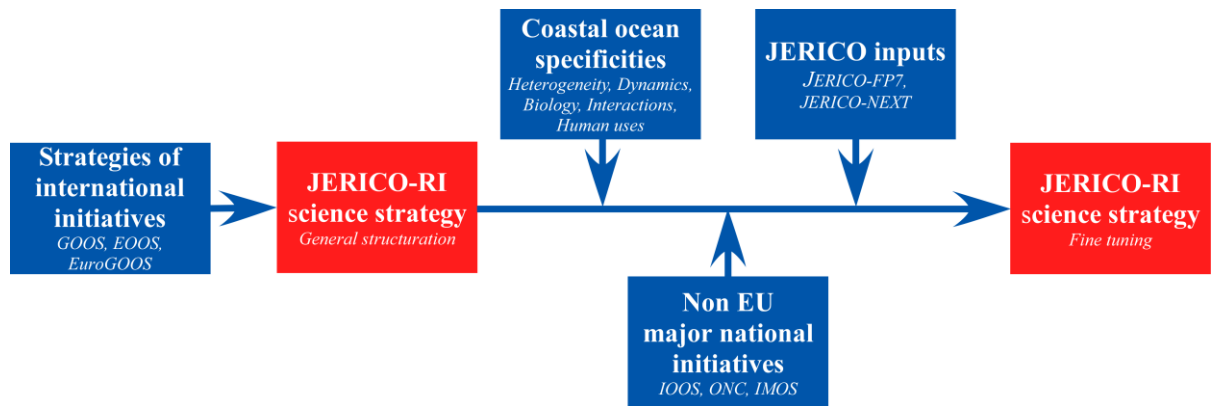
Coastal ocean specificities
Heterogeneity, Dynamics, Biology, Interactions, Human uses

JERICO inputs
JERICO-FP7, JERICO-NEXT

Strategies of international initiatives
GOOS, EOOS, EuroGOOS

JERICO-RI science strategy
General structuration

JERICO-RI science strategy
Fine tuning

Non EU major national initiatives
IOOS, ONC, IMOS